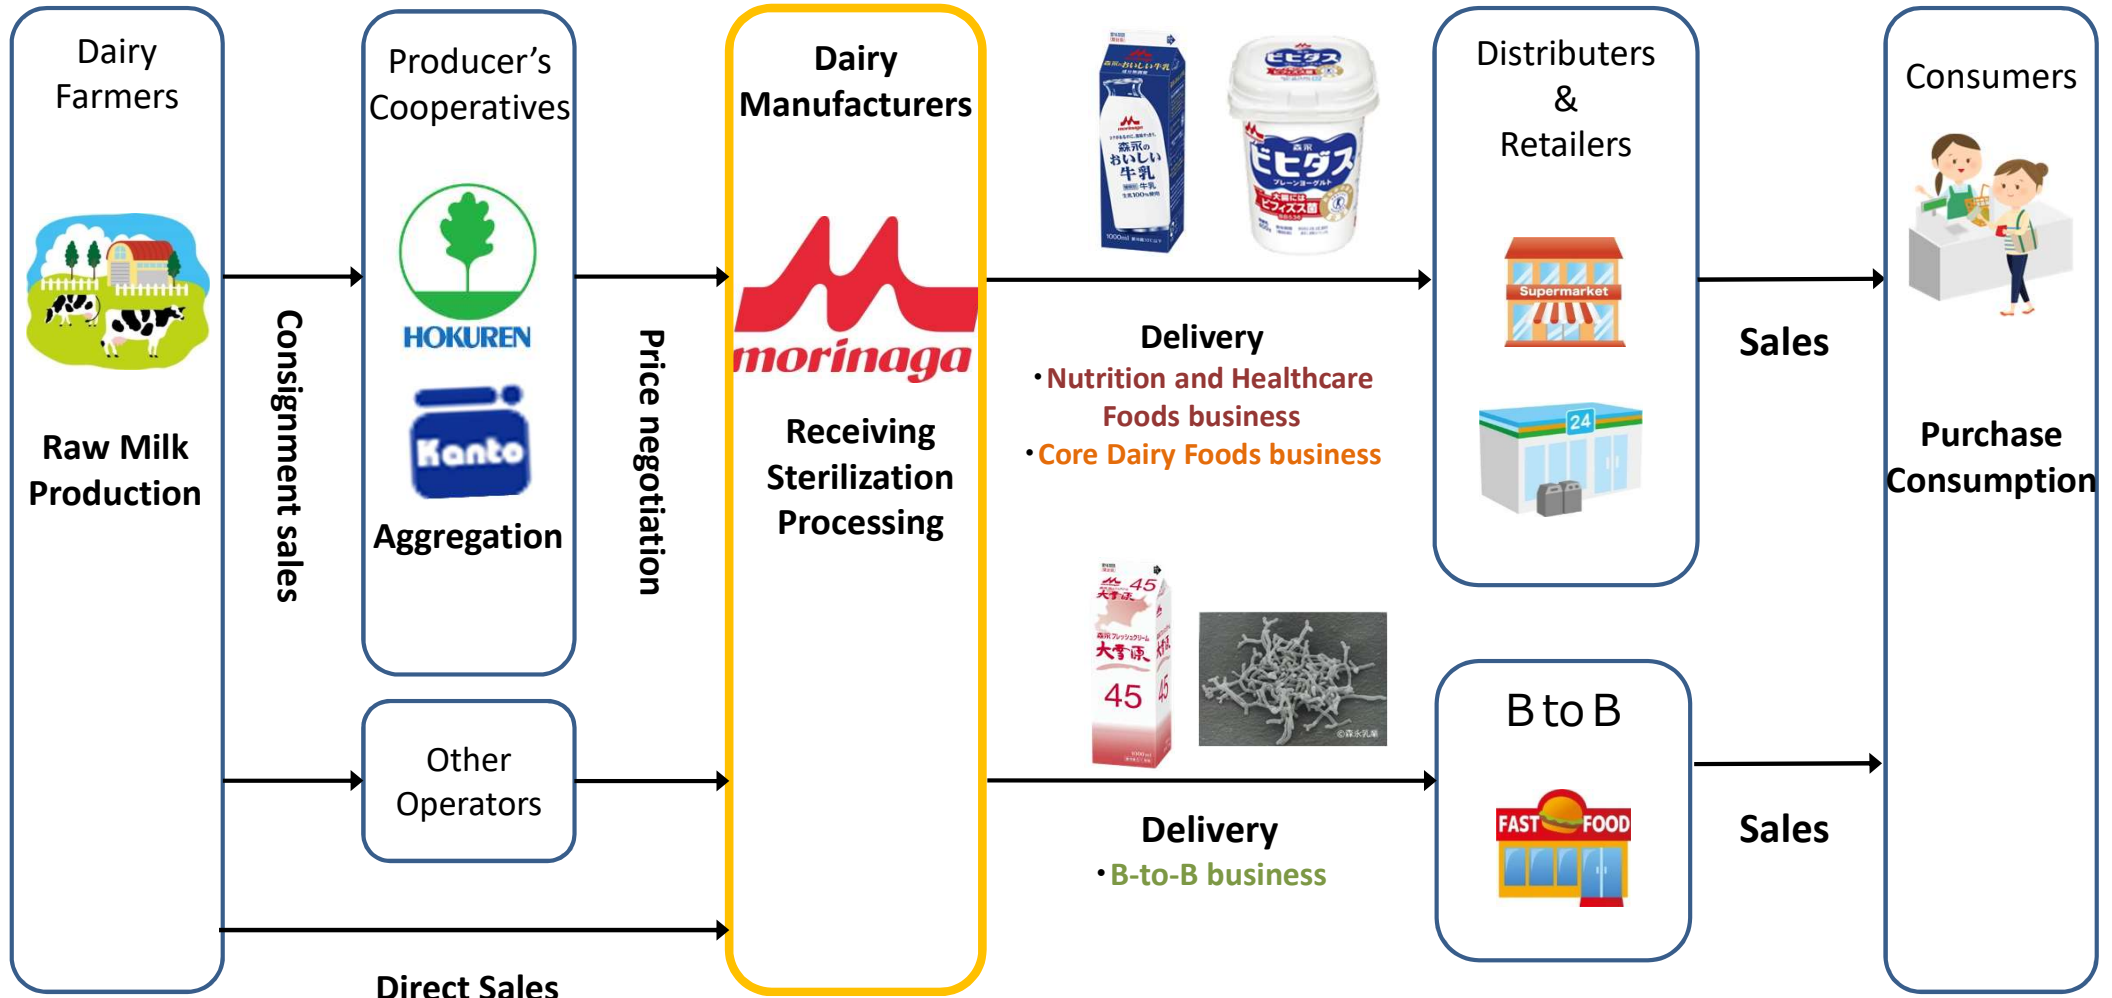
Dairy Farmers

Raw Milk Production

Consignment sales

Producer's Cooperatives

HOKUREN

Kanto

Aggregation

Other Operators

Price negotiation

Direct Sales

Dairy Manufacturers

morinaga

Receiving Sterilization Processing

森永のおいしい牛乳

ビヒダス

Delivery
・Nutrition and Healthcare Foods business
・Core Dairy Foods business

森永 45 大雪原

©森永乳業

Delivery
・B-to-B business

Distributers & Retailers

Supermarket

24

B to B

FAST FOOD

Sales

Sales

Consumers

Purchase Consumption